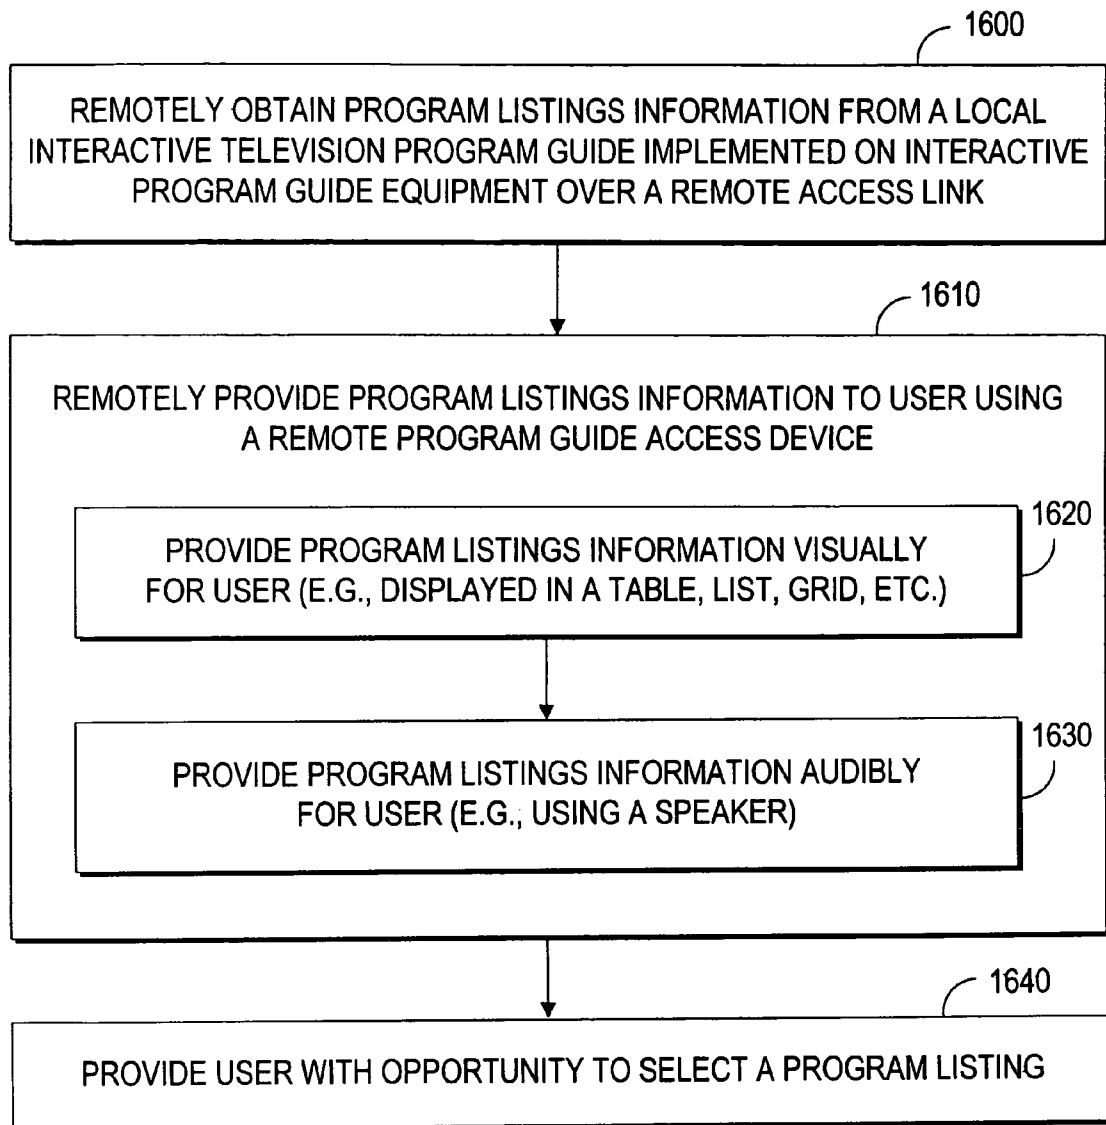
1600

REMOTELY OBTAIN PROGRAM LISTINGS INFORMATION FROM A LOCAL INTERACTIVE TELEVISION PROGRAM GUIDE IMPLEMENTED ON INTERACTIVE PROGRAM GUIDE EQUIPMENT OVER A REMOTE ACCESS LINK

1610

REMOTELY PROVIDE PROGRAM LISTINGS INFORMATION TO USER USING A REMOTE PROGRAM GUIDE ACCESS DEVICE

1620

PROVIDE PROGRAM LISTINGS INFORMATION VISUALLY FOR USER (E.G., DISPLAYED IN A TABLE, LIST, GRID, ETC.)

1630

PROVIDE PROGRAM LISTINGS INFORMATION AUDIBLY FOR USER (E.G., USING A SPEAKER)

1640

PROVIDE USER WITH OPPORTUNITY TO SELECT A PROGRAM LISTING